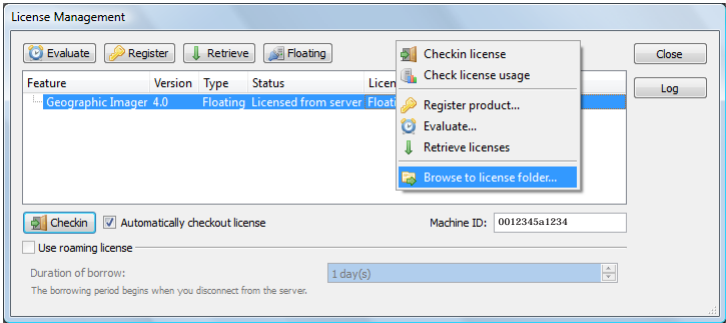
License Management

Evaluate Register Retrieve Floating

Close

Log

| Feature | Version | Type | Status | Licen |
|---|---|---|---|---|
| Geographic Imager | 4.0 | Floating | Licensed from server | Floa |

Checkin license
Check license usage
Register product...
Evaluate...
Retrieve licenses
Browse to license folder...

Checkin Automatically checkout license

Machine ID: 0012345a1234

Use roaming license

Duration of borrow: 1 day(s)

The borrowing period begins when you disconnect from the server.